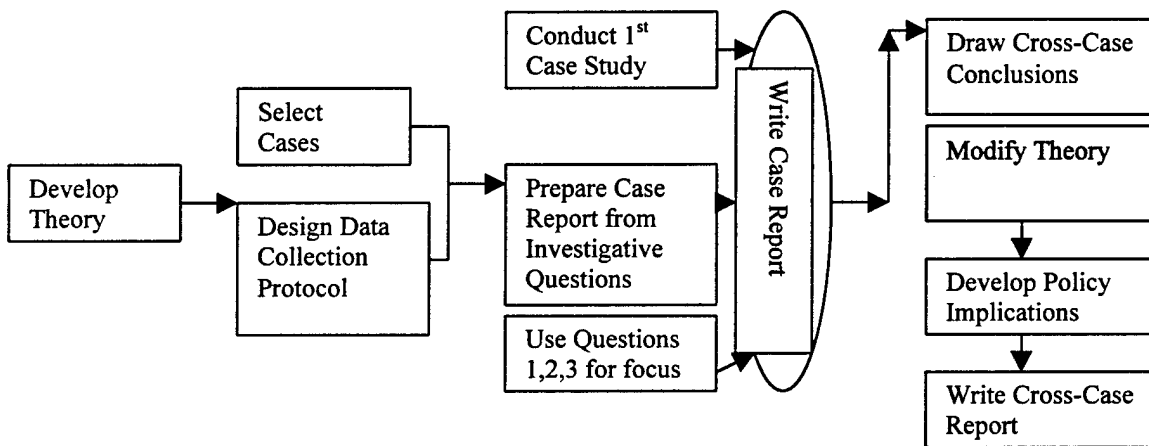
Develop Theory

Select Cases

Design Data Collection Protocol

Conduct $1^{st}$ Case Study

Prepare Case Report from Investigative Questions

Use Questions 1,2,3 for focus

Write Case Report

Draw Cross-Case Conclusions

Modify Theory

Develop Policy Implications

Write Cross-Case Report